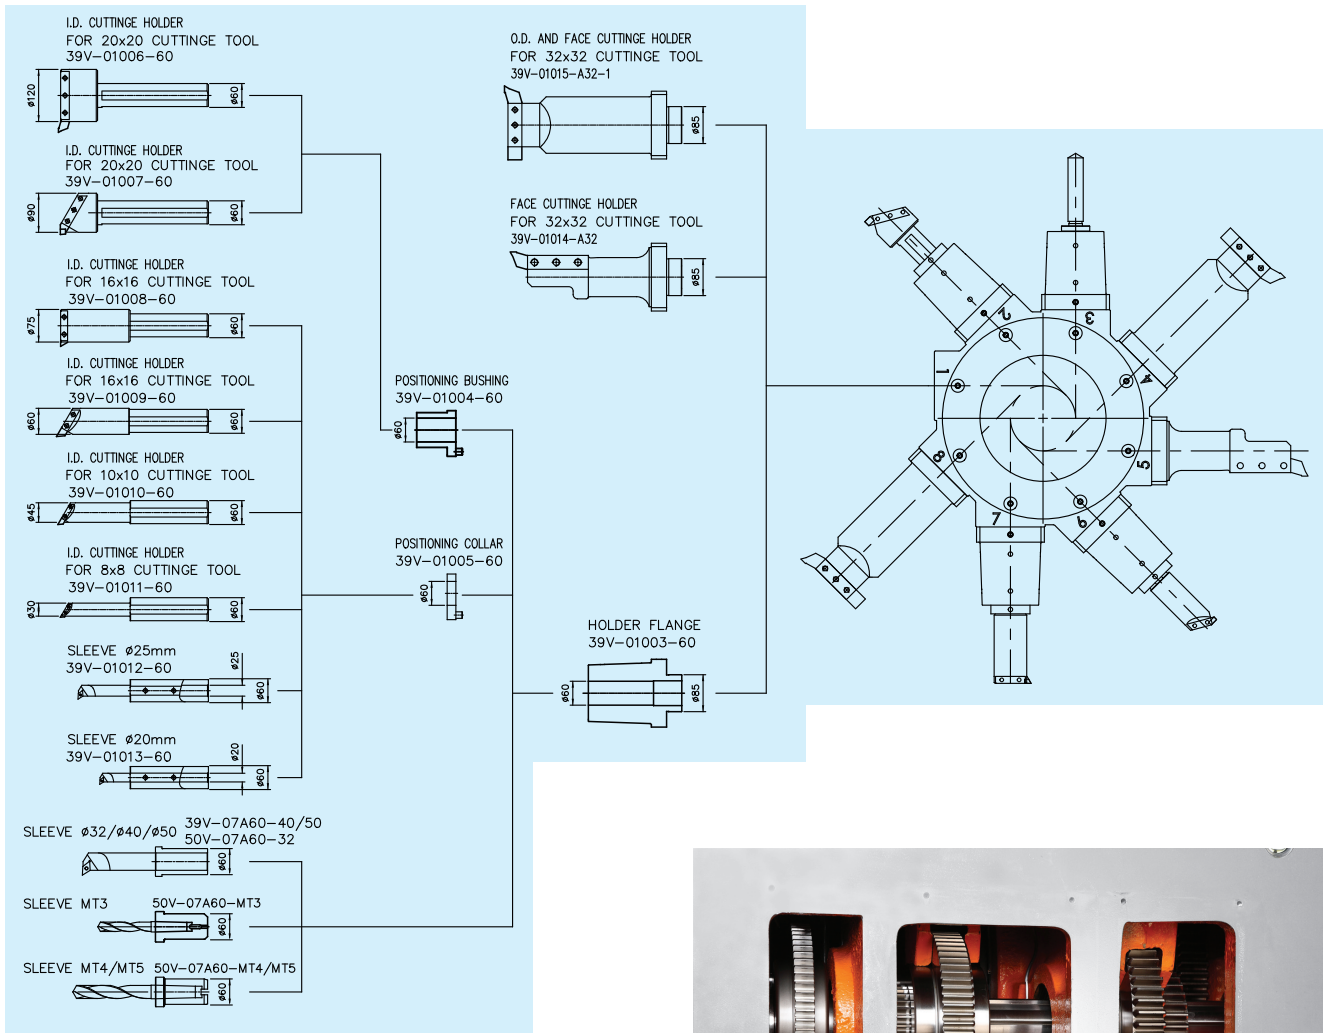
I.D. CUTTINGE HOLDER
FOR 20x20 CUTTINGE TOOL
39V–01006–60

ø120
ø60

I.D. CUTTINGE HOLDER
FOR 20x20 CUTTINGE TOOL
39V–01007–60

ø90
ø60

I.D. CUTTINGE HOLDER
FOR 16x16 CUTTINGE TOOL
39V–01008–60

ø75
ø60

I.D. CUTTINGE HOLDER
FOR 16x16 CUTTINGE TOOL
39V–01009–60

ø60
ø60

I.D. CUTTINGE HOLDER
FOR 10x10 CUTTINGE TOOL
39V–01010–60

ø45
ø60

I.D. CUTTINGE HOLDER
FOR 8x8 CUTTINGE TOOL
39V–01011–60

ø30
ø60

SLEEVE ø25mm
39V–01012–60

ø25
ø60

SLEEVE ø20mm
39V–01013–60

ø20
ø60

SLEEVE ø32/ø40/ø50 39V–07A60–40/50
50V–07A60–32

ø60

SLEEVE MT3 50V–07A60–MT3

ø60

SLEEVE MT4/MT5 50V–07A60–MT4/MT5

ø60

O.D. AND FACE CUTTINGE HOLDER
FOR 32x32 CUTTINGE TOOL
39V–01015–A32–1

ø85

FACE CUTTINGE HOLDER
FOR 32x32 CUTTINGE TOOL
39V–01014–A32

ø85

POSITIONING BUSHING
39V–01004–60

ø60

POSITIONING COLLAR
39V–01005–60

ø60

HOLDER FLANGE
39V–01003–60

ø60
ø85

1
2
3
4
5
6
7
8